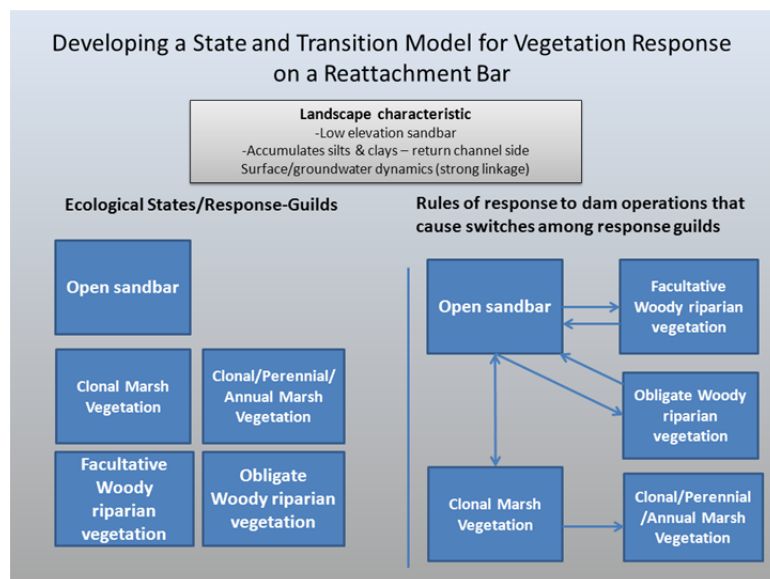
Developing a State and Transition Model for Vegetation Response on a Reattachment Bar

Landscape characteristic
-Low elevation sandbar
-Accumulates silts & clays – return channel side
Surface/groundwater dynamics (strong linkage)

Ecological States/Response-Guilds

Open sandbar

Clonal Marsh Vegetation

Clonal/Perennial/ Annual Marsh Vegetation

Facultative Woody riparian vegetation

Obligate Woody riparian vegetation

Rules of response to dam operations that cause switches among response guilds

Open sandbar

Facultative Woody riparian vegetation

Obligate Woody riparian vegetation

Clonal Marsh Vegetation

Clonal/Perennial /Annual Marsh Vegetation